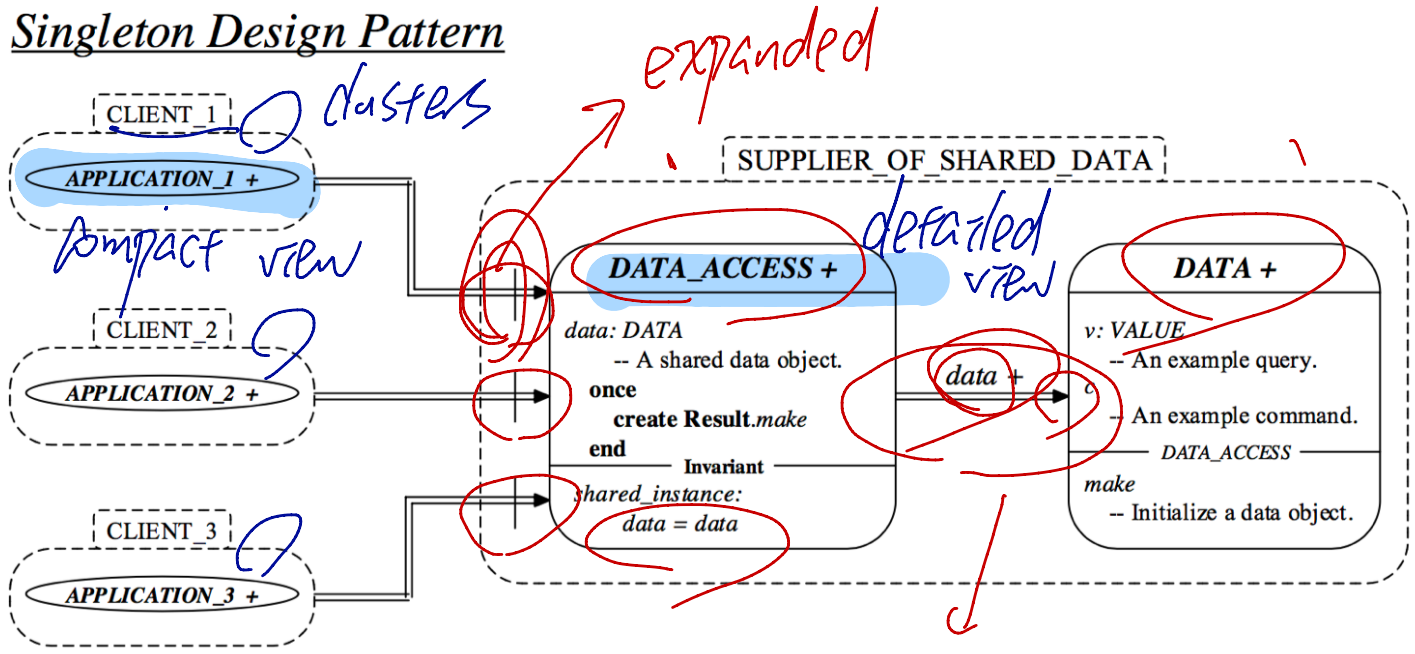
Singleton Design Pattern

expanded

CLIENT_1

clusters

APPLICATION_1 +

compact view

CLIENT_2

APPLICATION_2 +

CLIENT_3

APPLICATION_3 +

SUPPLIER_OF_SHARED_DATA

DATA_ACCESS +

detailed view

data: DATA
-- A shared data object.
once
create Result.make
end

Invariant

shared_instance:
data = data

data +

DATA +

v: VALUE
-- An example query.
c
-- An example command.

DATA_ACCESS

make
-- Initialize a data object.